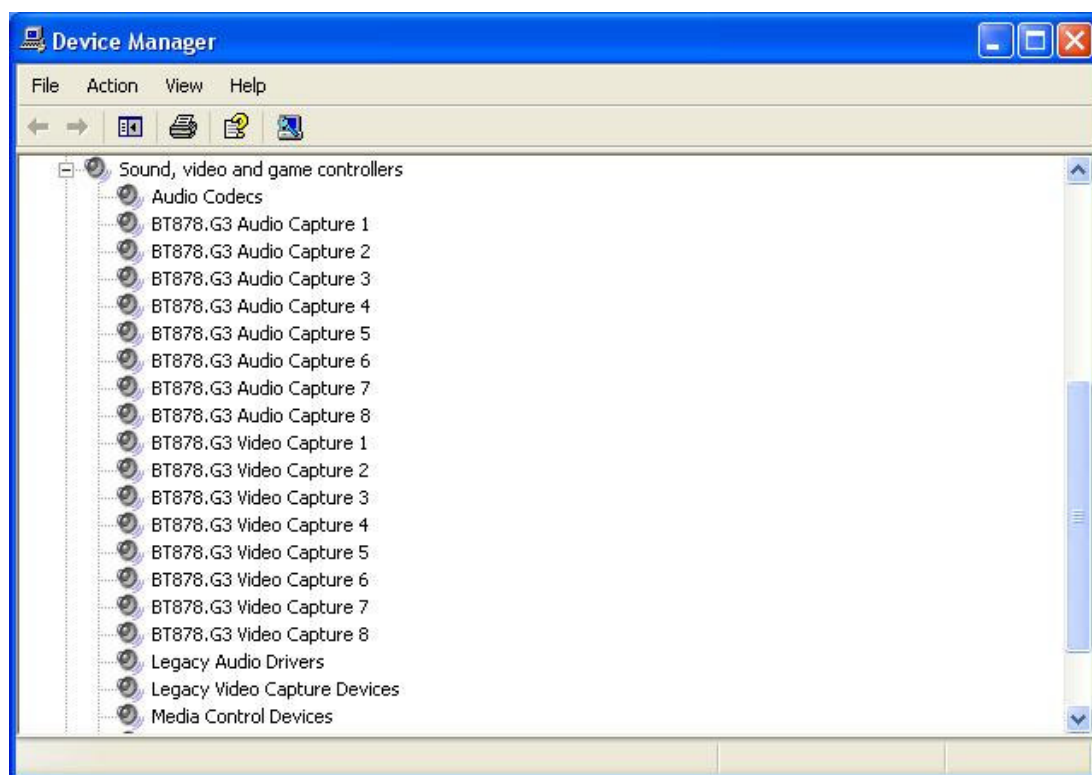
Device Manager

File Action View Help

Sound, video and game controllers
Audio Codecs
BT878.G3 Audio Capture 1
BT878.G3 Audio Capture 2
BT878.G3 Audio Capture 3
BT878.G3 Audio Capture 4
BT878.G3 Audio Capture 5
BT878.G3 Audio Capture 6
BT878.G3 Audio Capture 7
BT878.G3 Audio Capture 8
BT878.G3 Video Capture 1
BT878.G3 Video Capture 2
BT878.G3 Video Capture 3
BT878.G3 Video Capture 4
BT878.G3 Video Capture 5
BT878.G3 Video Capture 6
BT878.G3 Video Capture 7
BT878.G3 Video Capture 8
Legacy Audio Drivers
Legacy Video Capture Devices
Media Control Devices